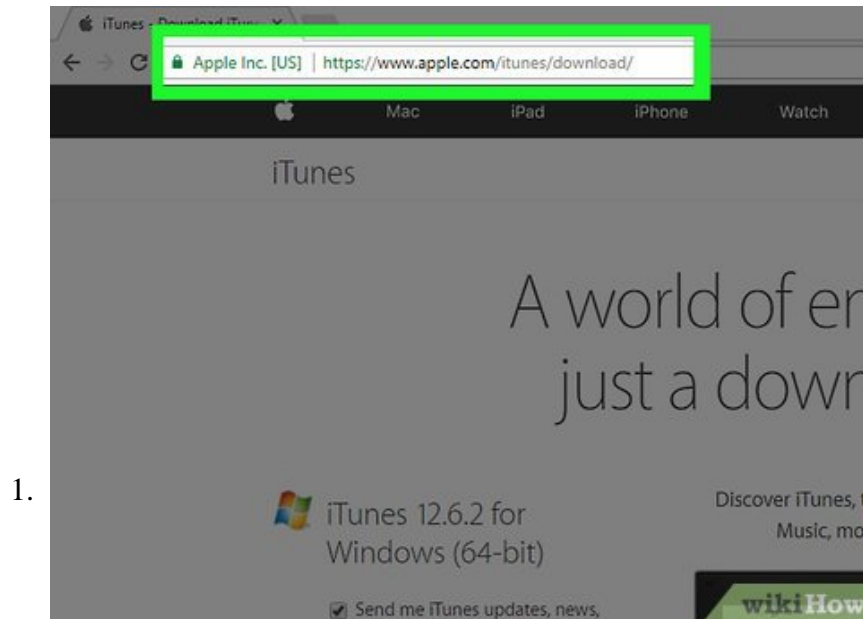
iTunes - Download iTunes ×

Apple Inc. [US] | https://www.apple.com/itunes/download/

Mac iPad iPhone Watch

iTunes

A world of er
just a down

1.

iTunes 12.6.2 for Windows (64-bit)

Send me iTunes updates, news,

Discover iTunes,
Music, mo

wikiHow